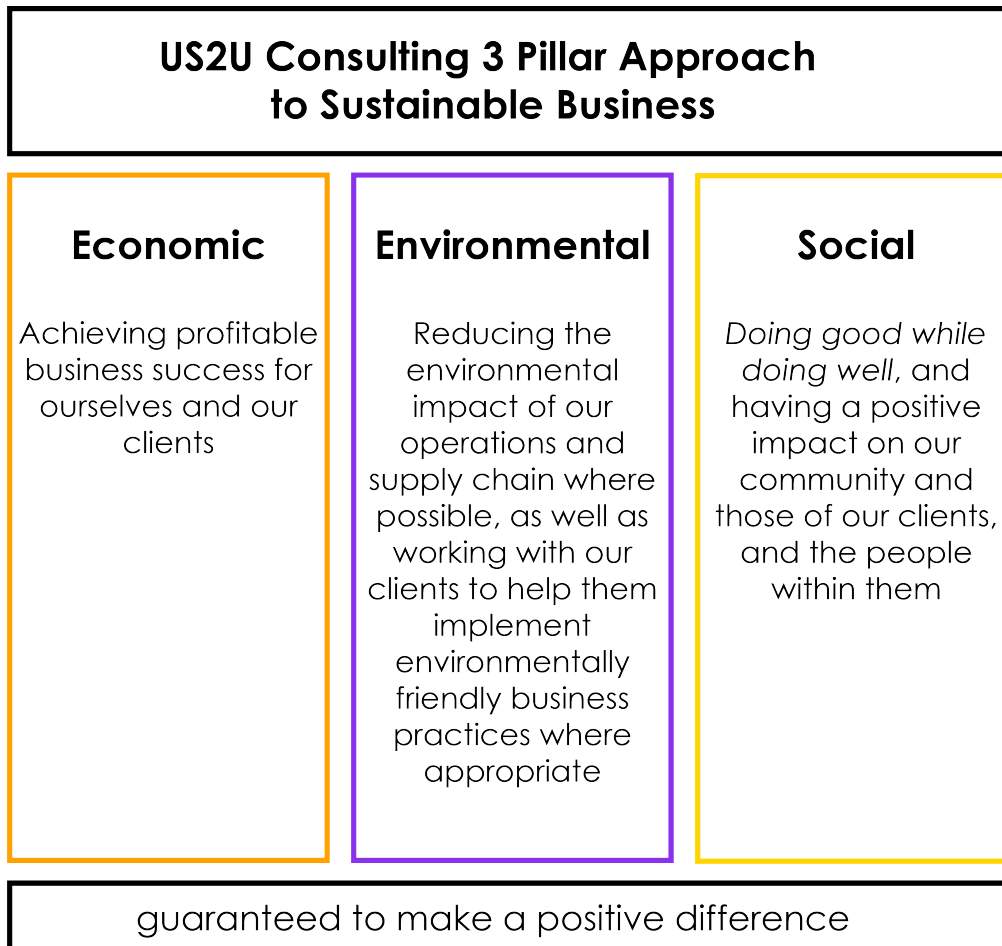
US2U Consulting 3 Pillar Approach to Sustainable Business

Economic

Achieving profitable business success for ourselves and our clients

Environmental

Reducing the environmental impact of our operations and supply chain where possible, as well as working with our clients to help them implement environmentally friendly business practices where appropriate

Social

Doing good while doing well, and having a positive impact on our community and those of our clients, and the people within them

guaranteed to make a positive difference